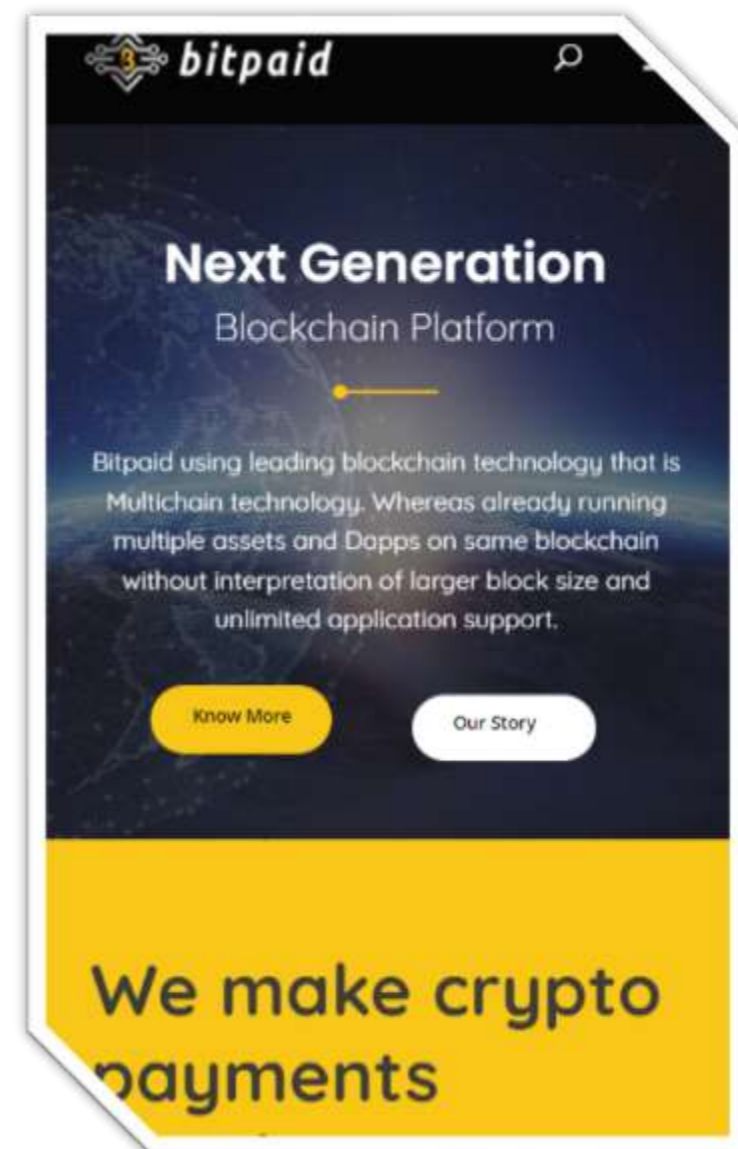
bitpaid

Next Generation
Blockchain Platform

Bitpaid using leading blockchain technology that is Multichain technology. Whereas already running multiple assets and Dapps on same blockchain without interpretation of larger block size and unlimited application support.

Know More

Our Story

We make crypto payments